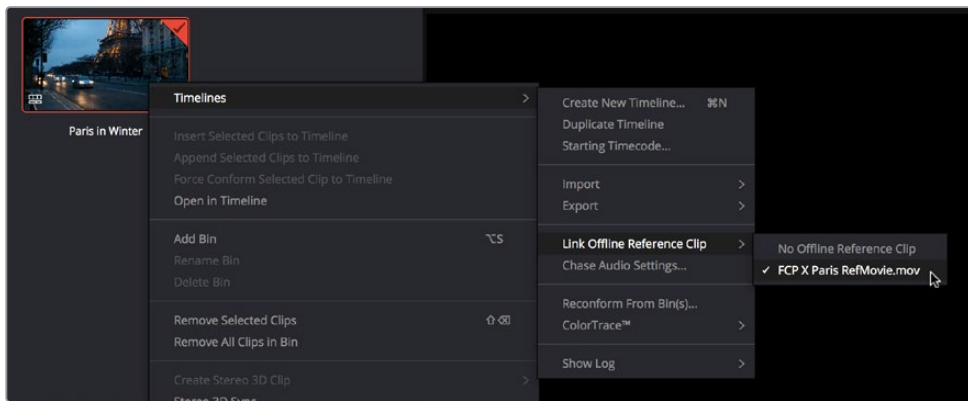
Paris in Winter

Timelines >

Insert Selected Clips to Timeline
Append Selected Clips to Timeline
Force Conform Selected Clip to Timeline
Open in Timeline

Add Bin ⌥S
Rename Bin
Delete Bin

Remove Selected Clips ⇧⌫
Remove All Clips in Bin

Create Stereo 3D Clip >
Stereo 3D Sync

Create New Timeline... ⌘N
Duplicate Timeline
Starting Timecode...

Import >
Export >

Link Offline Reference Clip >
Chase Audio Settings...

Reconform From Bin(s)...
ColorTrace™ >

Show Log >

No Offline Reference Clip
✓ FCP X Paris RefMovie.mov